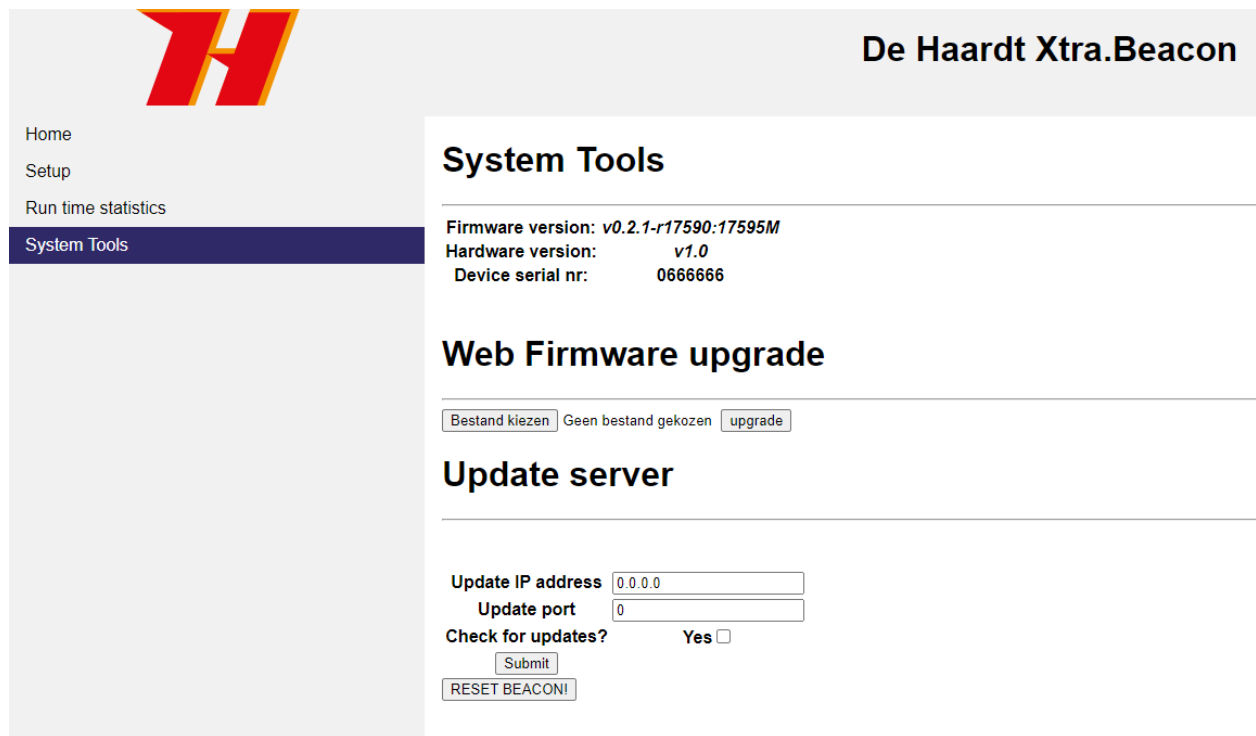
De Haardt Xtra.Beacon

Home
Setup
Run time statistics
System Tools

System Tools

Firmware version: v0.2.1-r17590:17595M
Hardware version: v1.0
Device serial nr: 0666666

Web Firmware upgrade

Bestand kiezen Geen bestand gekozen upgrade

Update server

Update IP address 0.0.0.0
Update port 0
Check for updates? Yes

Submit
RESET BEACON!